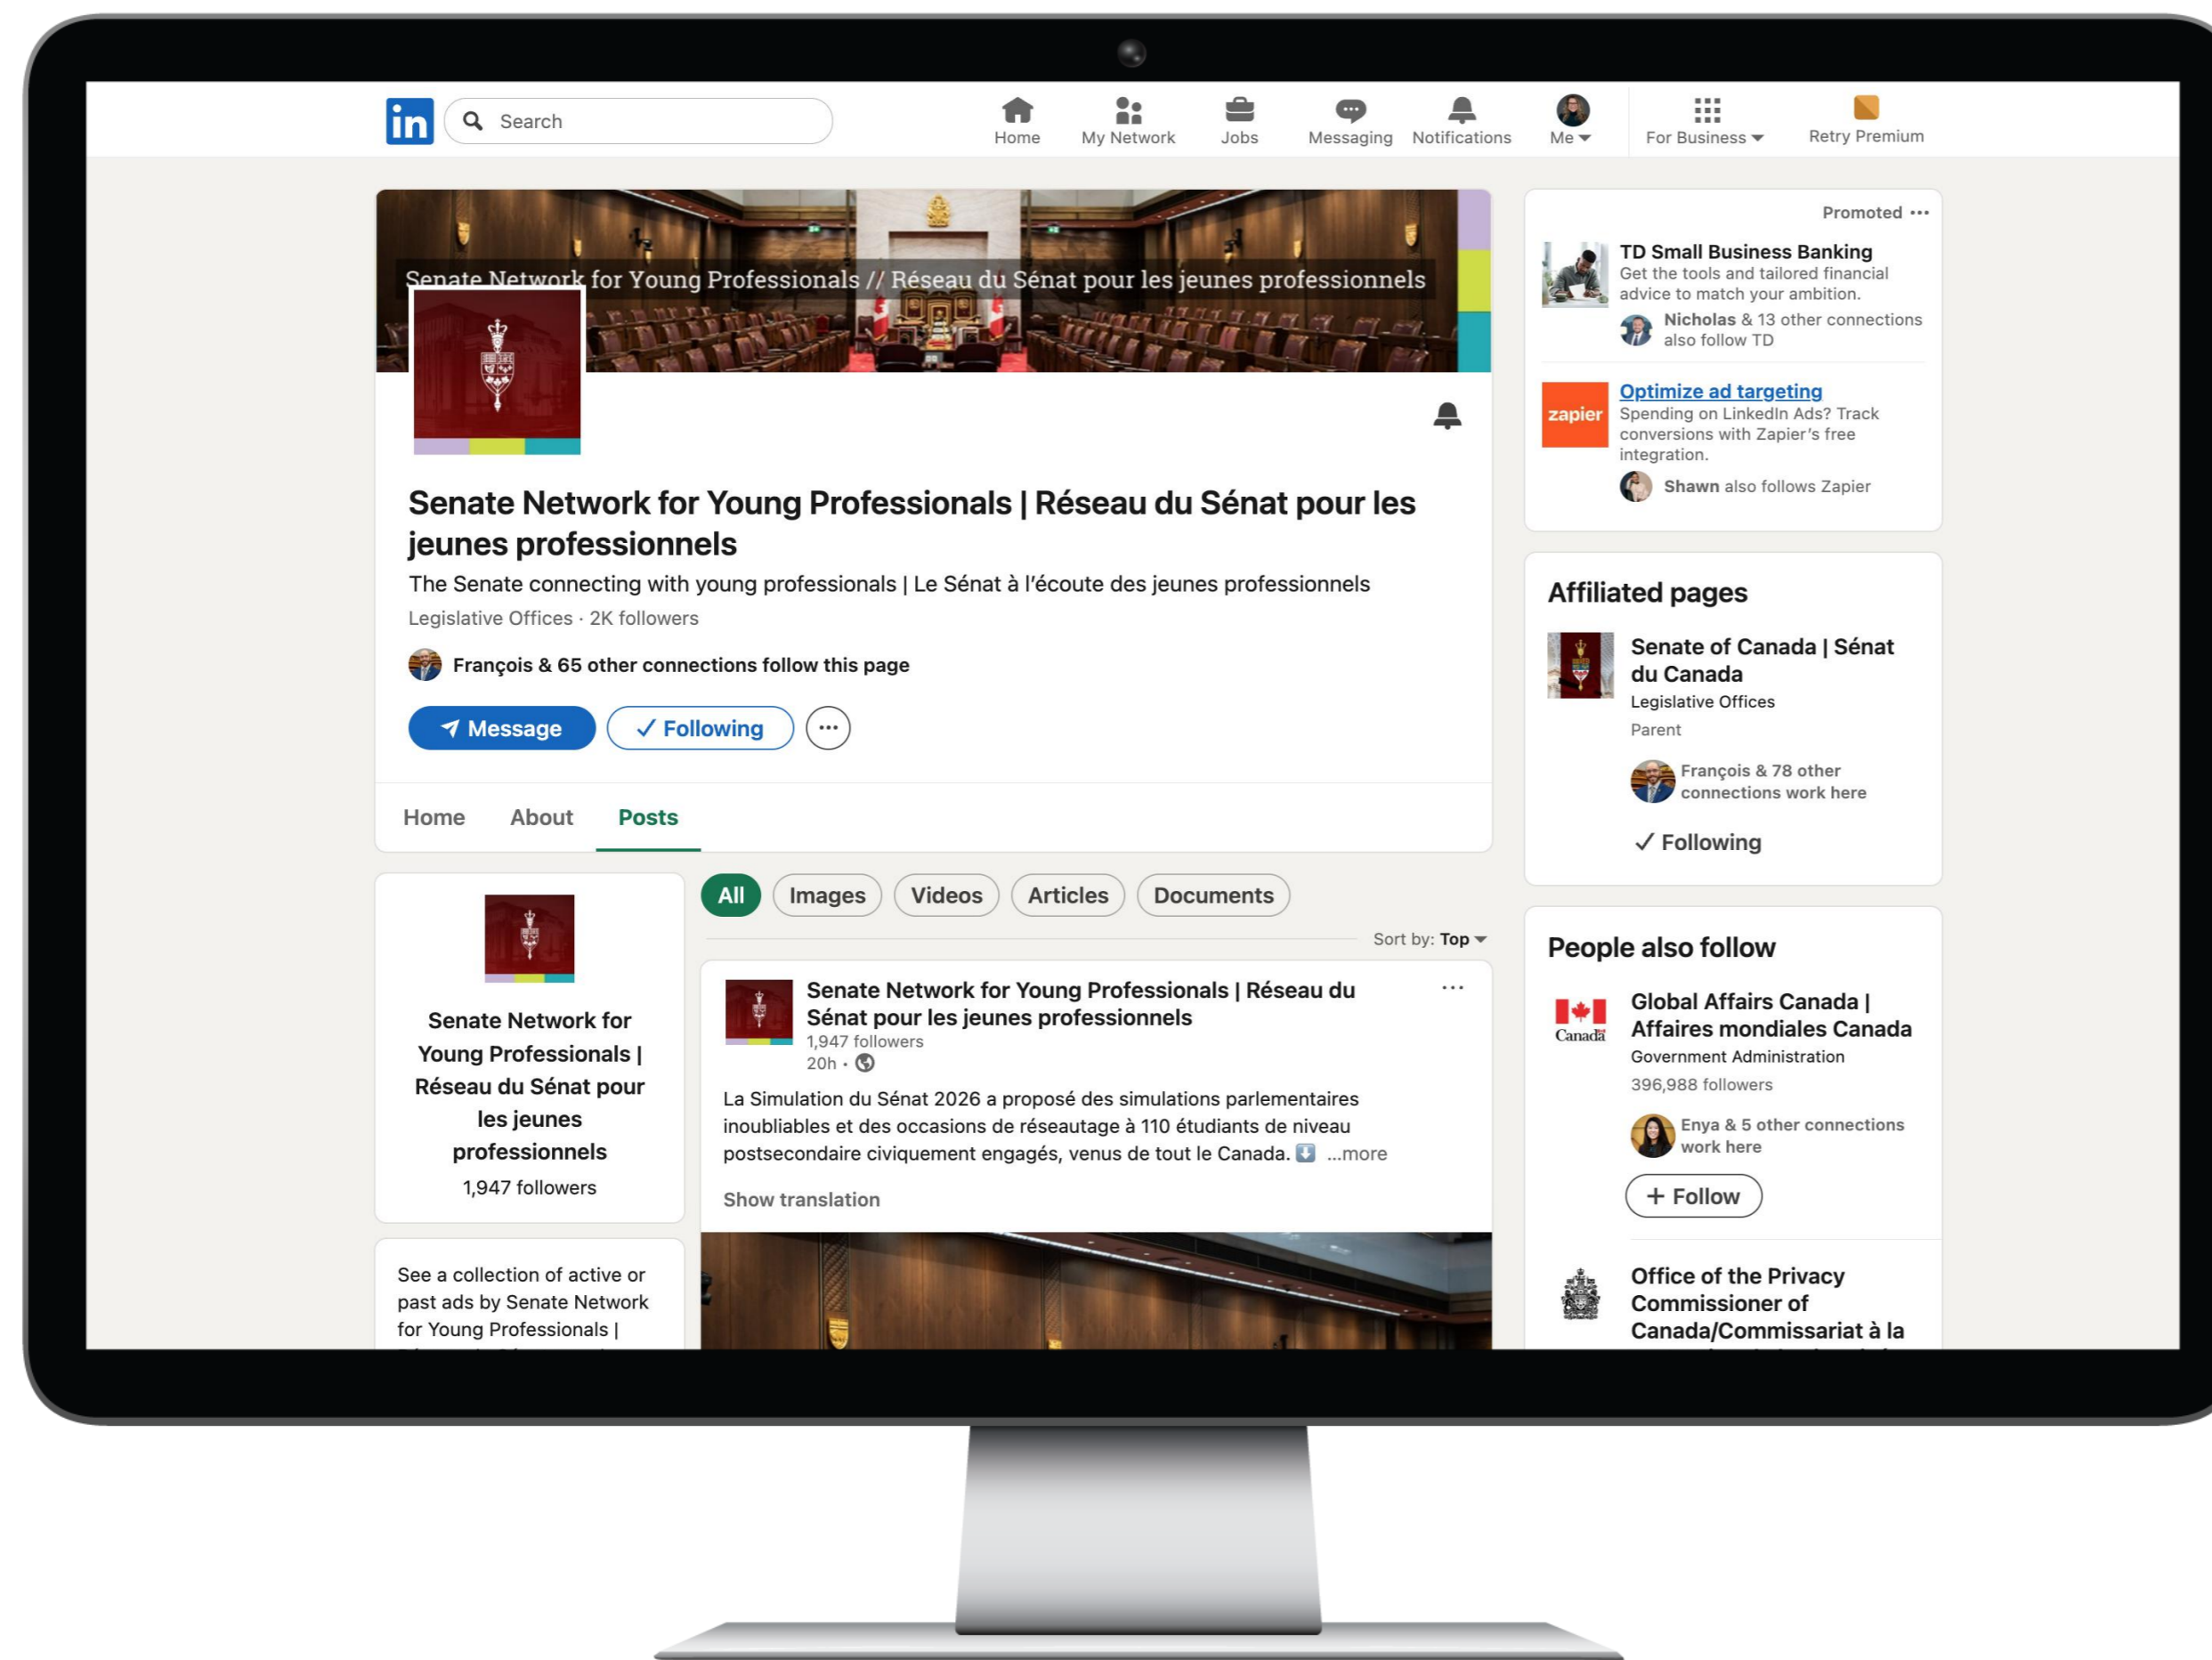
in Search

Home My Network Jobs Messaging Notifications Me For Business Retry Premium

Senate Network for Young Professionals // Réseau du Sénat pour les jeunes professionnels

Senate Network for Young Professionals | Réseau du Sénat pour les jeunes professionnels

The Senate connecting with young professionals | Le Sénat à l'écoute des jeunes professionnels

Legislative Offices · 2K followers

François & 65 other connections follow this page

Message ✓ Following ···

Home About Posts

Senate Network for Young Professionals | Réseau du Sénat pour les jeunes professionnels

1,947 followers

See a collection of active or past ads by Senate Network for Young Professionals |

All Images Videos Articles Documents

Sort by: Top

Senate Network for Young Professionals | Réseau du Sénat pour les jeunes professionnels
1,947 followers
20h ·

La Simulation du Sénat 2026 a proposé des simulations parlementaires inoubliables et des occasions de réseautage à 110 étudiants de niveau postsecondaire civiquement engagés, venus de tout le Canada. ...more

Show translation

Promoted ···

TD Small Business Banking
Get the tools and tailored financial advice to match your ambition.
Nicholas & 13 other connections also follow TD

zapier
Optimize ad targeting
Spending on LinkedIn Ads? Track conversions with Zapier's free integration.
Shawn also follows Zapier

Affiliated pages

Senate of Canada | Sénat du Canada
Legislative Offices
Parent
François & 78 other connections work here
✓ Following

People also follow

Canada
Global Affairs Canada | Affaires mondiales Canada
Government Administration
396,988 followers
Enya & 5 other connections work here
+ Follow

Office of the Privacy Commissioner of Canada/Commissariat à la